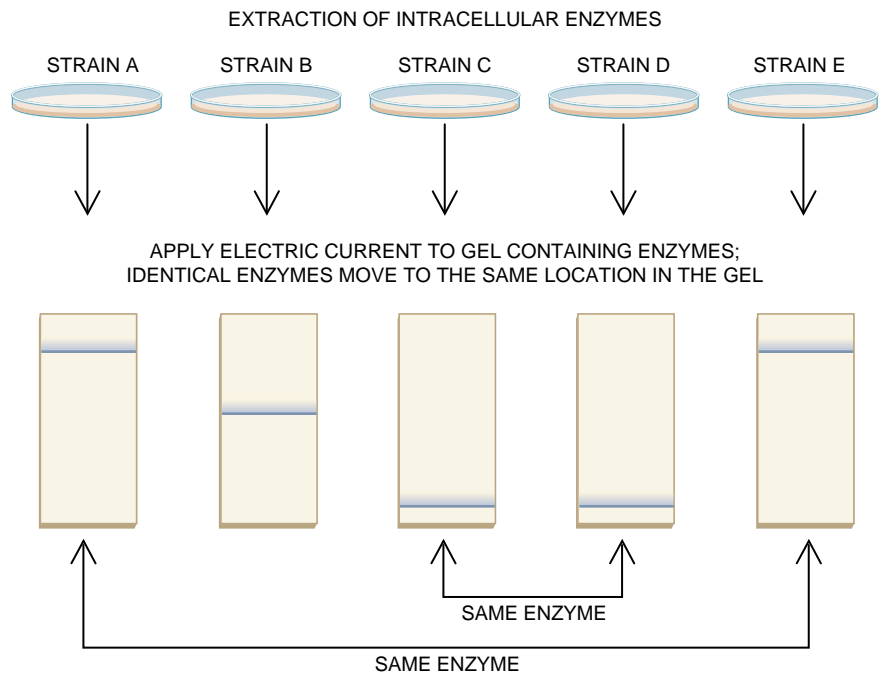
EXTRACTION OF INTRACELLULAR ENZYMES

STRAIN A
STRAIN B
STRAIN C
STRAIN D
STRAIN E

APPLY ELECTRIC CURRENT TO GEL CONTAINING ENZYMES; IDENTICAL ENZYMES MOVE TO THE SAME LOCATION IN THE GEL

SAME ENZYME

SAME ENZYME